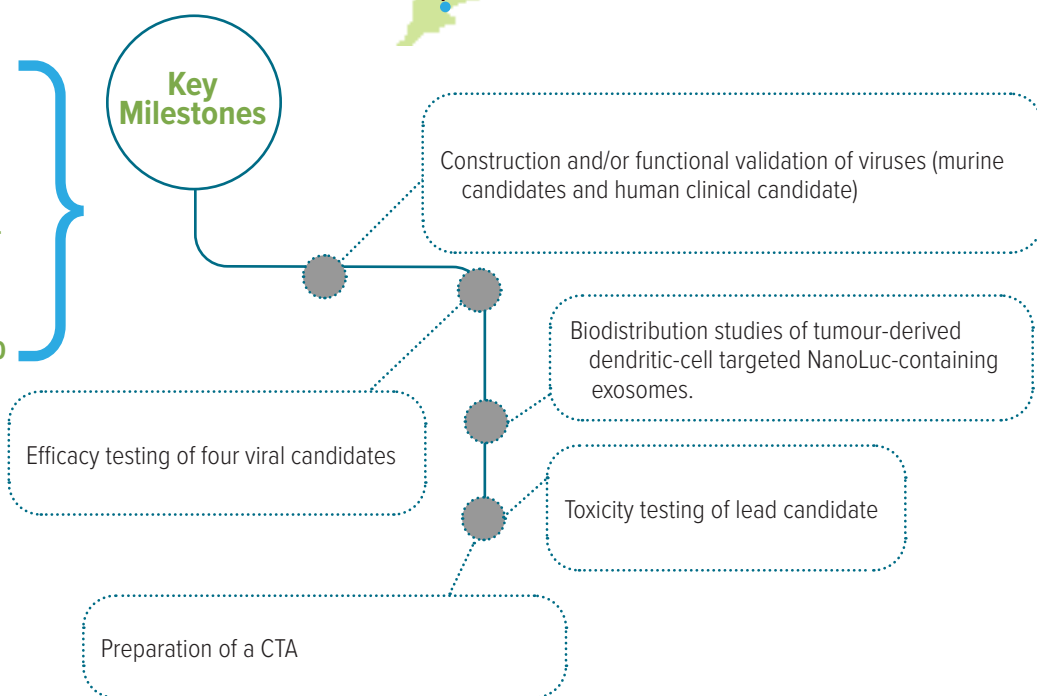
Key Milestones

Construction and/or functional validation of viruses (murine candidates and human clinical candidate)

Biodistribution studies of tumour-derived dendritic-cell targeted NanoLuc-containing exosomes.

Efficacy testing of four viral candidates

Toxicity testing of lead candidate

Preparation of a CTA